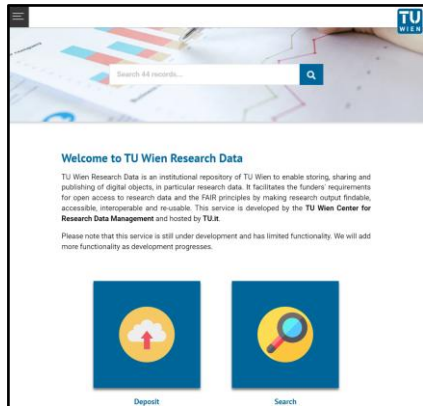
TU WIEN

Search 44 records...

Welcome to TU Wien Research Data

TU Wien Research Data is an institutional repository of TU Wien to enable storing, sharing and publishing of digital objects, in particular research data. It facilitates the funders' requirements for open access to research data and the FAIR principles by making research output findable, accessible, interoperable and re-usable. This service is developed by the TU Wien Center for Research Data Management and hosted by TU.it.

Please note that this service is still under development and has limited functionality. We will add more functionality as development progresses.

Deposit

Search